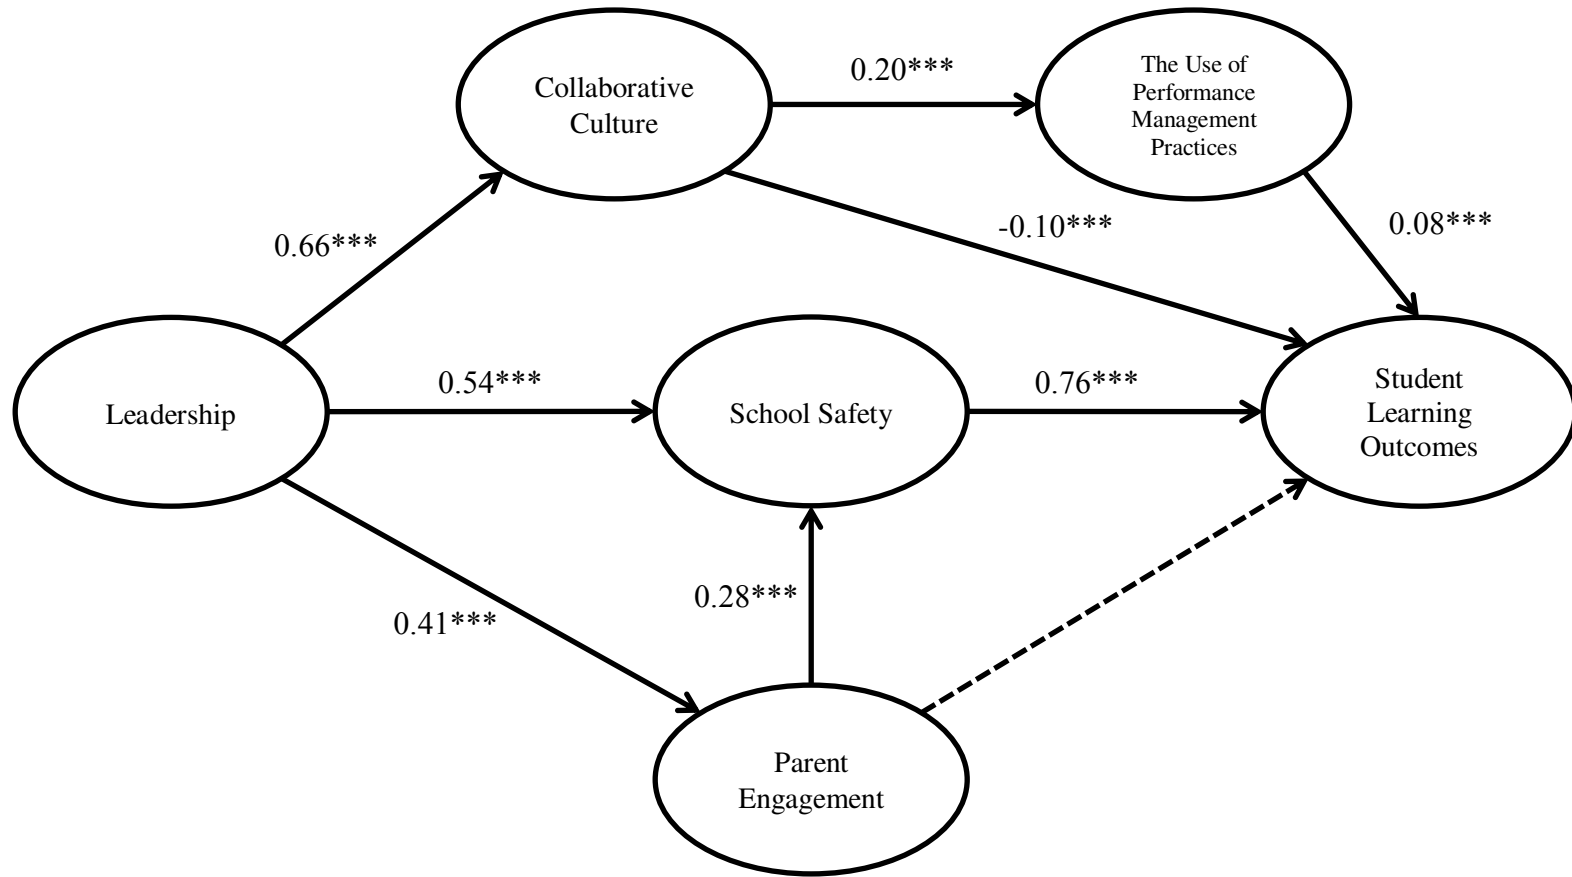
Collaborative Culture

0.20***

The Use of Performance Management Practices

0.66***

-0.10***

0.08***

Leadership

0.54***

School Safety

0.76***

Student Learning Outcomes

0.28***

0.41***

Parent Engagement